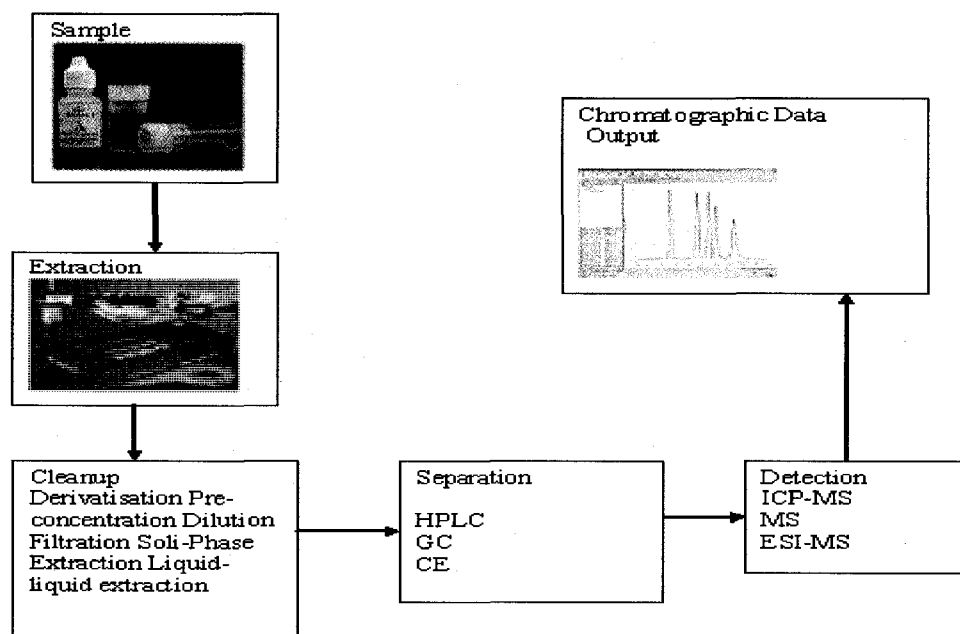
Sample

Extraction

Cleanup Derivatisation Preconcentration Dilution Filtration Soli-Phase Extraction Liquid-liquid extraction

Separation

HPLC
GC
CE

Detection
ICP-MS
MS
ESI-MS

Chromatographic Data Output